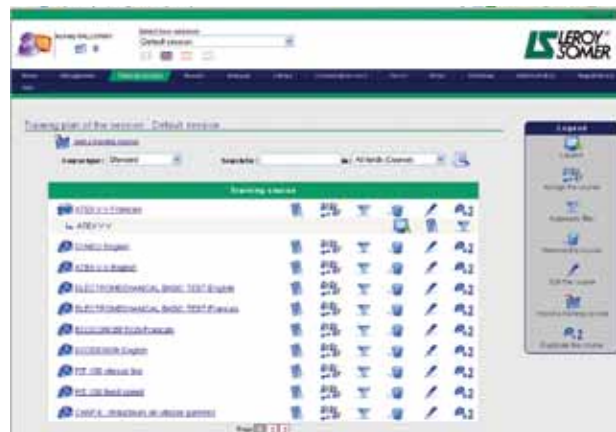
Select your session
Default session

LEROY SOMER

Training plan of the session : Default session

Language: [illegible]
Search in: All kinds Courses

Training courses

ATEX V.1 Français
ATEX V.1
ATEX V.1 English
ATEX V.1 English
ELECTROMECHANICAL BASIC TEST English
ELECTROMECHANICAL BASIC TEST Français
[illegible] Français
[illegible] English
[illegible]
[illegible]
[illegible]

Page 1 2

Legend
Launch
Assign the course
Automatic filter
Referencing course
Edit the course
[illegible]
Duplicate the course